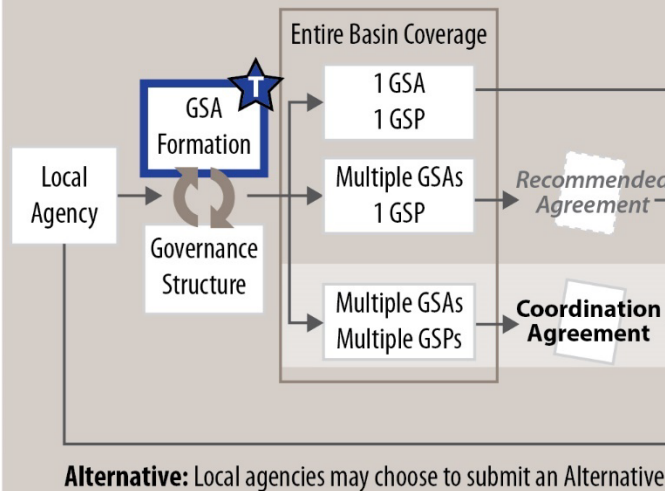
Local Agency

GSA Formation

T

Governance Structure

Entire Basin Coverage

1 GSA
1 GSP

Multiple GSAs
1 GSP

Multiple GSAs
Multiple GSPs

Recommended Agreement

Coordination Agreement

**Alternative:** Local agencies may choose to submit an Alternative